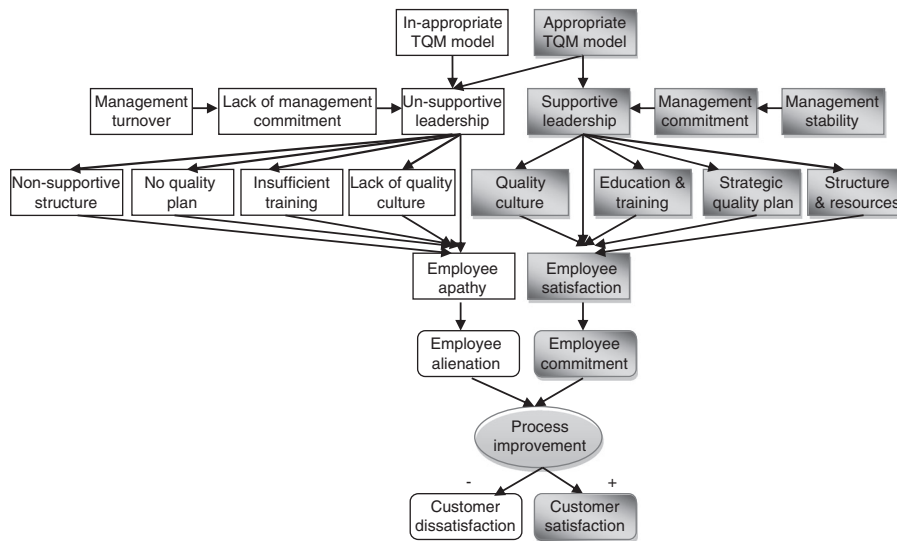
In-appropriate TQM model

Appropriate TQM model

Management turnover

Lack of management commitment

Un-supportive leadership

Supportive leadership

Management commitment

Management stability

Non-supportive structure

No quality plan

Insufficient training

Lack of quality culture

Quality culture

Education & training

Strategic quality plan

Structure & resources

Employee apathy

Employee satisfaction

Employee alienation

Employee commitment

Process improvement

-

+

Customer dissatisfaction

Customer satisfaction